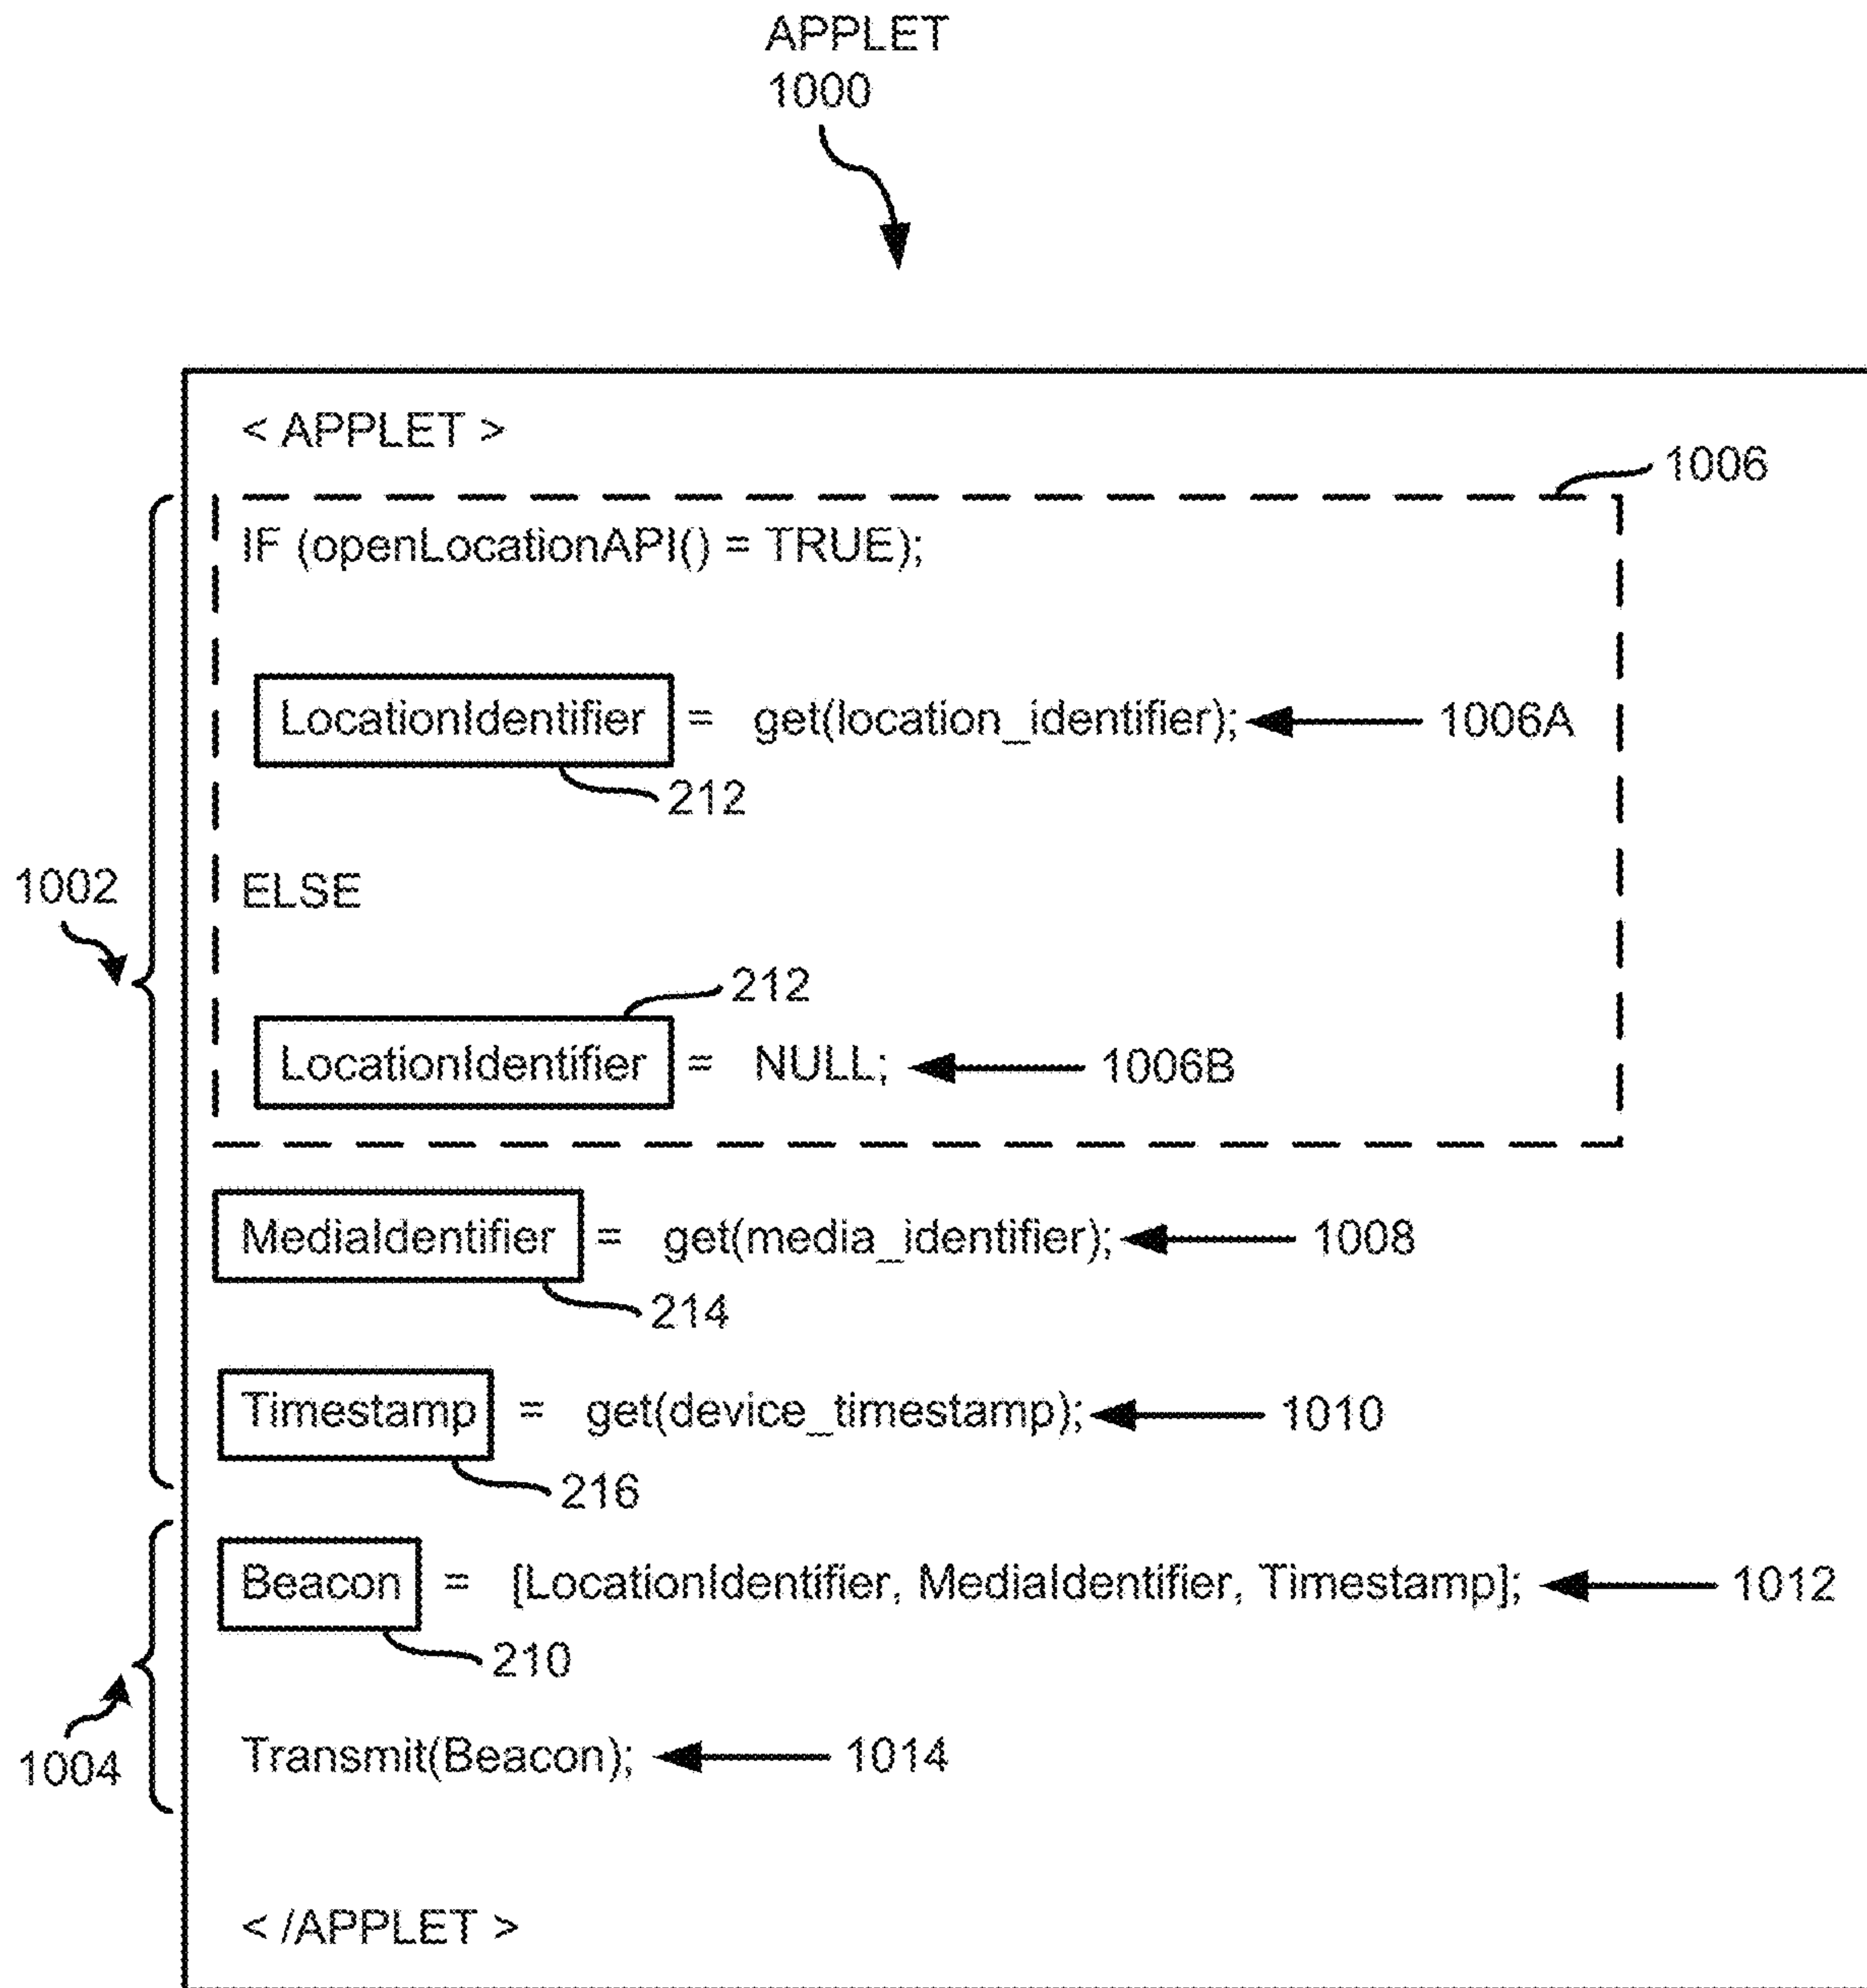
APPLET
1000

< APPLET >

1006

IF (openLocationAPI() = TRUE);

LocationIdentifier = get(location_identifier); 1006A

212

ELSE

212

LocationIdentifier = NULL; 1006B

1002

MediaIdentifier = get(media_identifier); 1008

214

Timestamp = get(device_timestamp); 1010

216

Beacon = [LocationIdentifier, MediaIdentifier, Timestamp]; 1012

210

1004

Transmit(Beacon); 1014

< /APPLET >